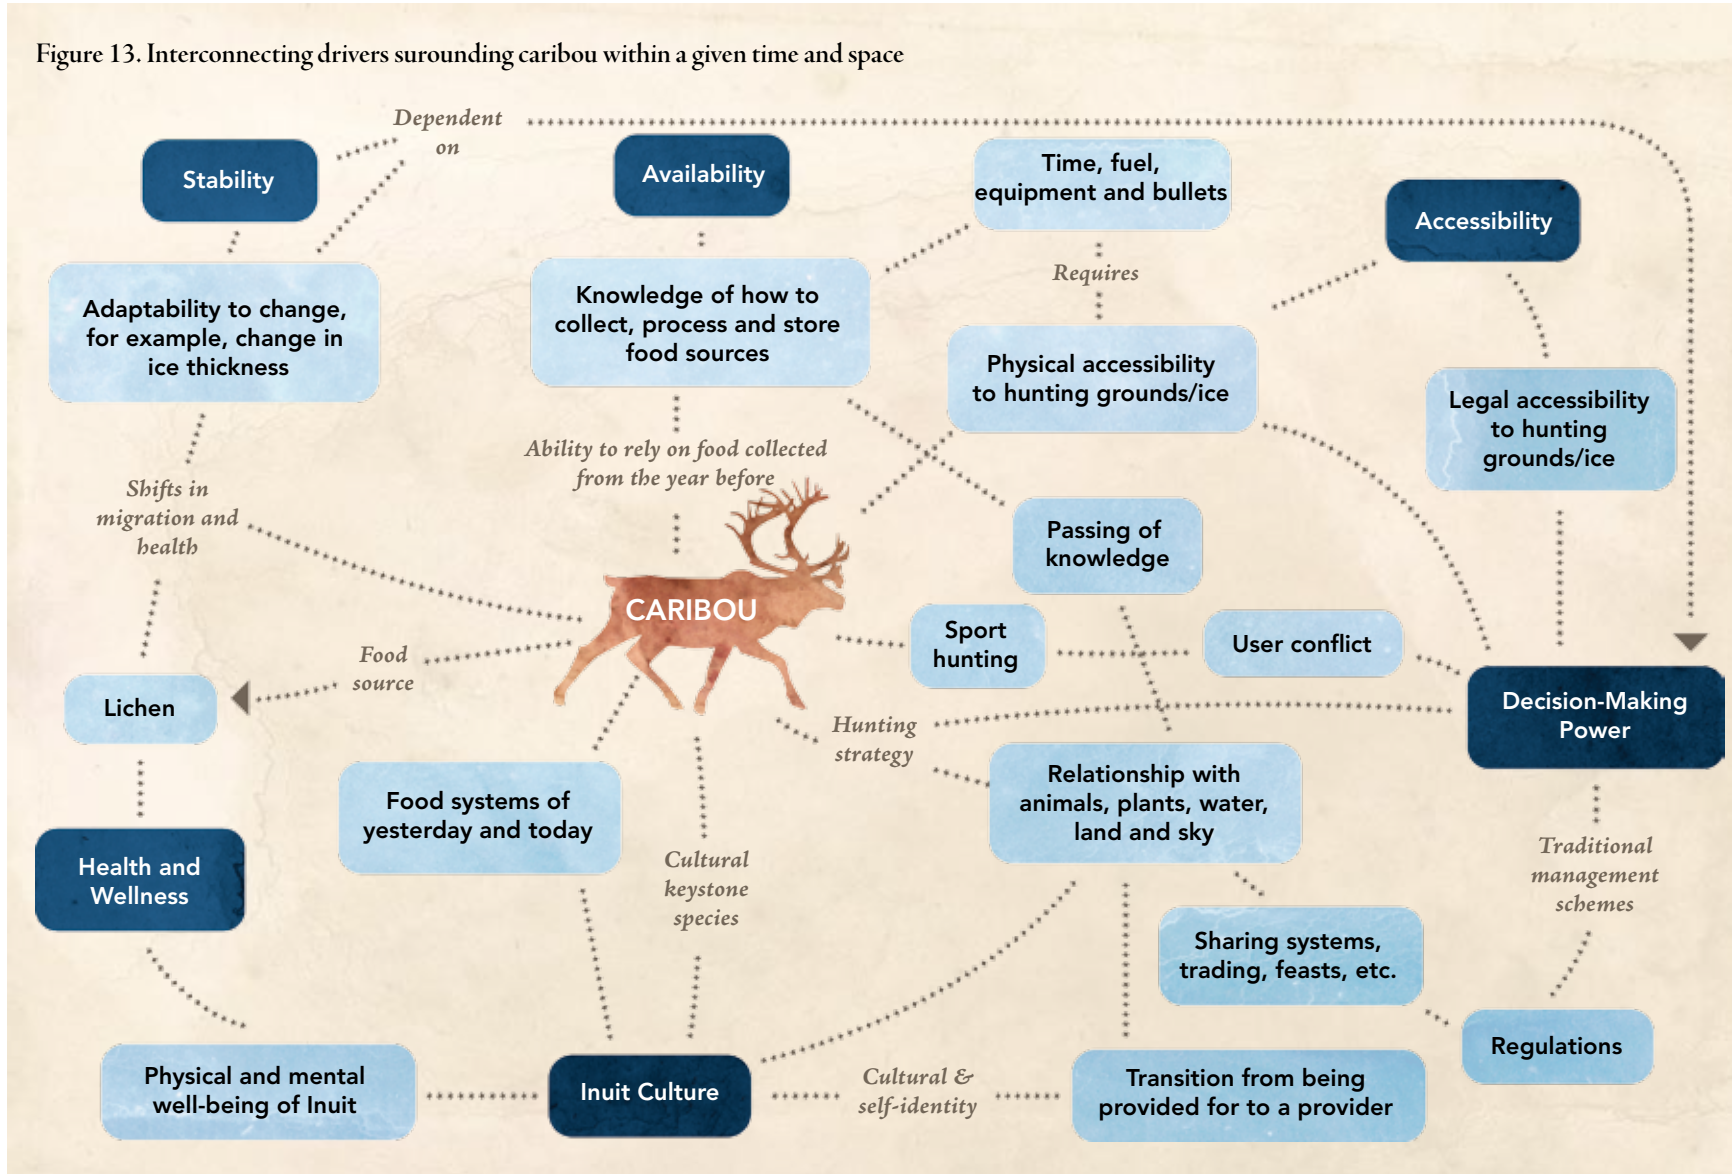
Figure 13. Interconnecting drivers surounding caribou within a given time and space

Dependent on

Stability

Availability

Time, fuel, equipment and bullets

Accessibility

Adaptability to change, for example, change in ice thickness

Knowledge of how to collect, process and store food sources

Requires

Physical accessibility to hunting grounds/ice

Legal accessibility to hunting grounds/ice

Ability to rely on food collected from the year before

Shifts in migration and health

Passing of knowledge

CARIBOU

Sport hunting

User conflict

Food source

Lichen

Decision-Making Power

Hunting strategy

Relationship with animals, plants, water, land and sky

Food systems of yesterday and today

Cultural keystone species

Health and Wellness

Traditional management schemes

Sharing systems, trading, feasts, etc.

Regulations

Physical and mental well-being of Inuit

Inuit Culture

Cultural & self-identity

Transition from being provided for to a provider